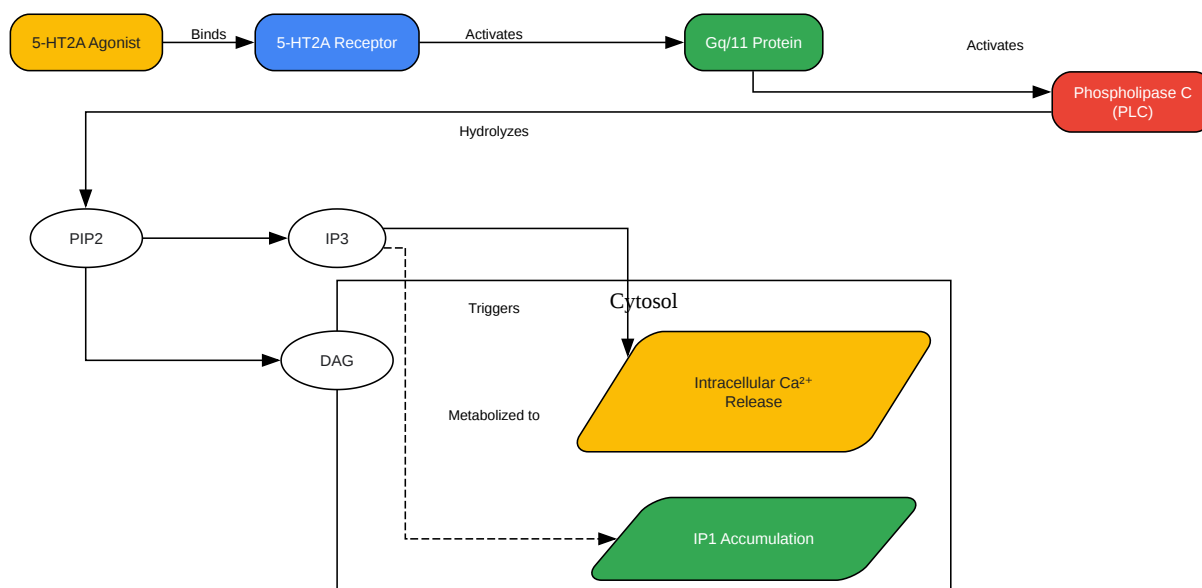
5-HT2A Agonist

Binds

5-HT2A Receptor

Activates

Gq/11 Protein

Activates

Phospholipase C (PLC)

Hydrolyzes

PIP2

IP3

DAG

Cytosol

Triggers

Intracellular Ca$^{2+}$ Release

Metabolized to

IP1 Accumulation